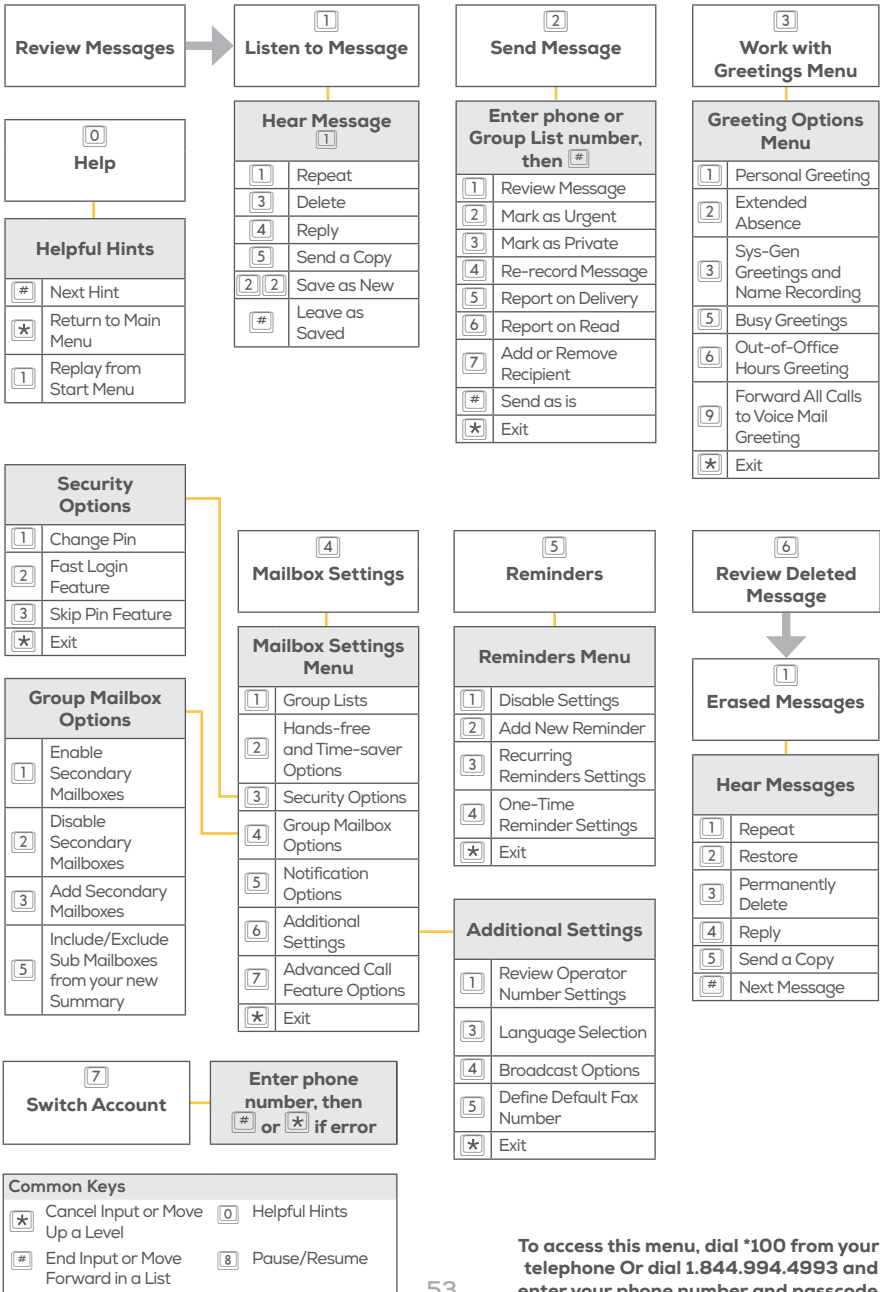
Review Messages

1
Listen to Message

Hear Message 1

| | |
|---|---|
| 1 | Repeat |
| 3 | Delete |
| 4 | Reply |
| 5 | Send a Copy |
| 2 2 | Save as New |
| # | Leave as Saved |

2
Send Message

Enter phone or Group List number, then #

| | |
|---|---|
| 1 | Review Message |
| 2 | Mark as Urgent |
| 3 | Mark as Private |
| 4 | Re-record Message |
| 5 | Report on Delivery |
| 6 | Report on Read |
| 7 | Add or Remove Recipient |
| # | Send as is |
| * | Exit |

3
Work with Greetings Menu

Greeting Options Menu

| | |
|---|---|
| 1 | Personal Greeting |
| 2 | Extended Absence |
| 3 | Sys-Gen Greetings and Name Recording |
| 5 | Busy Greetings |
| 6 | Out-of-Office Hours Greeting |
| 9 | Forward All Calls to Voice Mail Greeting |
| * | Exit |

0
Help

Helpful Hints

| | |
|---|---|
| # | Next Hint |
| * | Return to Main Menu |
| 1 | Replay from Start Menu |

Security Options

| | |
|---|---|
| 1 | Change Pin |
| 2 | Fast Login Feature |
| 3 | Skip Pin Feature |
| * | Exit |

Group Mailbox Options

| | |
|---|---|
| 1 | Enable Secondary Mailboxes |
| 2 | Disable Secondary Mailboxes |
| 3 | Add Secondary Mailboxes |
| 5 | Include/Exclude Sub Mailboxes from your new Summary |

4
Mailbox Settings

Mailbox Settings Menu

| | |
|---|---|
| 1 | Group Lists |
| 2 | Hands-free and Time-saver Options |
| 3 | Security Options |
| 4 | Group Mailbox Options |
| 5 | Notification Options |
| 6 | Additional Settings |
| 7 | Advanced Call Feature Options |
| * | Exit |

5
Reminders

Reminders Menu

| | |
|---|---|
| 1 | Disable Settings |
| 2 | Add New Reminder |
| 3 | Recurring Reminders Settings |
| 4 | One-Time Reminder Settings |
| * | Exit |

Additional Settings

| | |
|---|---|
| 1 | Review Operator Number Settings |
| 3 | Language Selection |
| 4 | Broadcast Options |
| 5 | Define Default Fax Number |
| * | Exit |

6
Review Deleted Message

1
Erased Messages

Hear Messages

| | |
|---|---|
| 1 | Repeat |
| 2 | Restore |
| 3 | Permanently Delete |
| 4 | Reply |
| 5 | Send a Copy |
| # | Next Message |

7
Switch Account

Enter phone number, then # or * if error

Common Keys

| | | | |
|---|---|---|---|
| * | Cancel Input or Move Up a Level | 0 | Helpful Hints |
| # | End Input or Move Forward in a List | 8 | Pause/Resume |

53

To access this menu, dial *100 from your telephone Or dial 1.844.994.4993 and enter your phone number and passcode